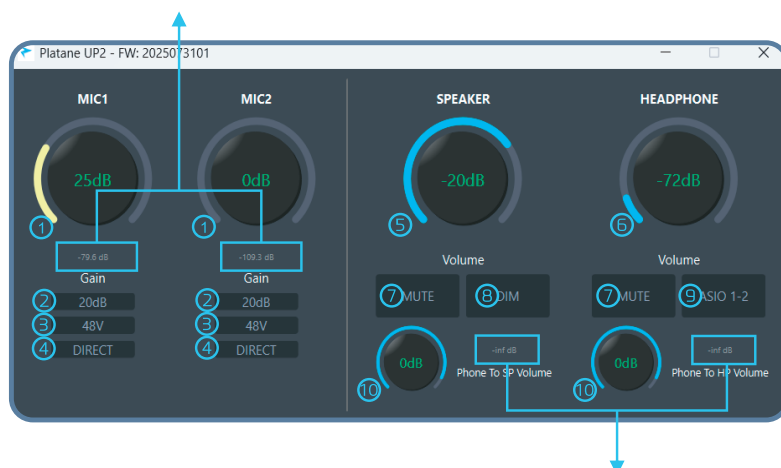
Platane UP2 - FW: 2025073101

MIC1

25dB

1

-79.6 dB

Gain

2 20dB

3 48V

4 DIRECT

MIC2

0dB

1

-109.3 dB

Gain

2 20dB

3 48V

4 DIRECT

SPEAKER

-20dB

5

Volume

7 MUTE

8 DIM

10 0dB

-inf dB

Phone To SP Volume

HEADPHONE

-72dB

6

Volume

7 MUTE

9 ASIO 1-2

10 0dB

-inf dB

Phone To HP Volume